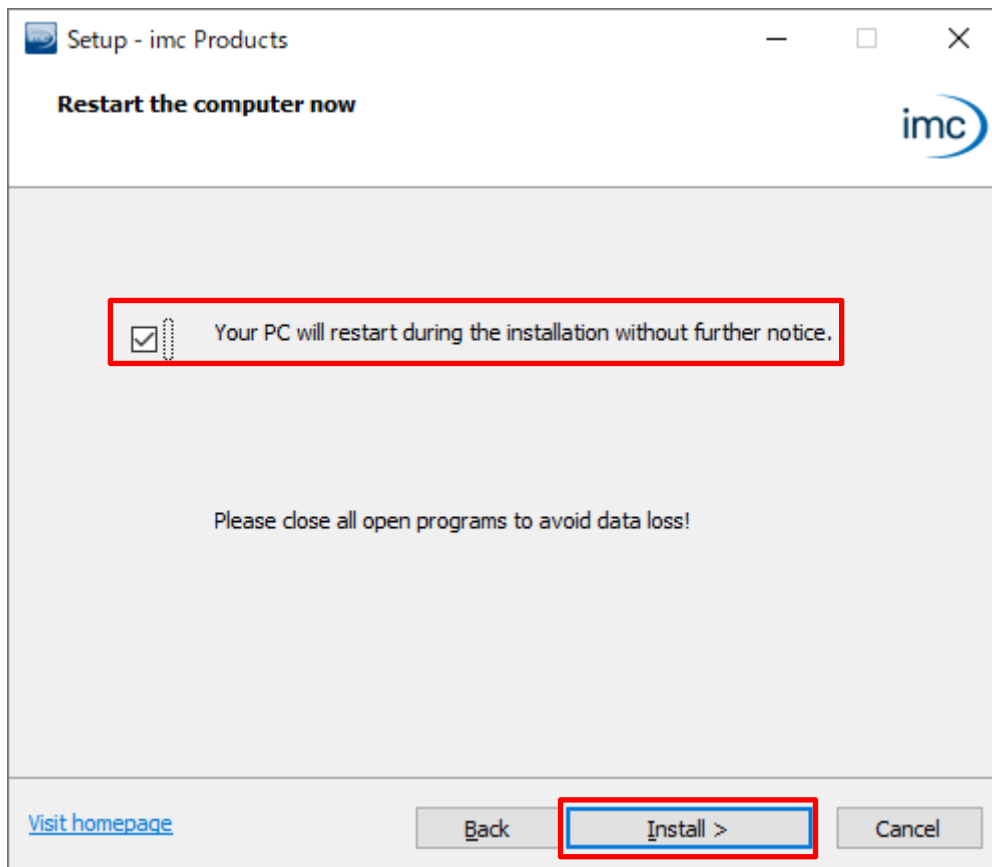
Setup - imc Products

Restart the computer now

imc

Your PC will restart during the installation without further notice.

Please close all open programs to avoid data loss!

Visit homepage

Back

Install >

Cancel